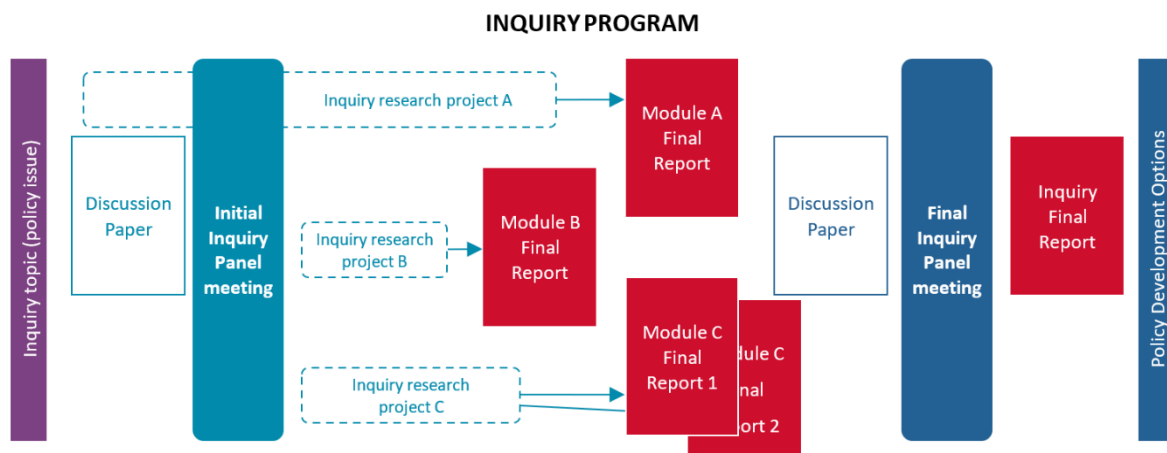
INQUIRY PROGRAM

Inquiry topic (policy issue)

Discussion Paper

Initial Inquiry Panel meeting

Inquiry research project A

Inquiry research project B

Inquiry research project C

Module A Final Report

Module B Final Report

Module C Final Report 1

odule C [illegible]nal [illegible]port 2

Discussion Paper

Final Inquiry Panel meeting

Inquiry Final Report

Policy Development Options